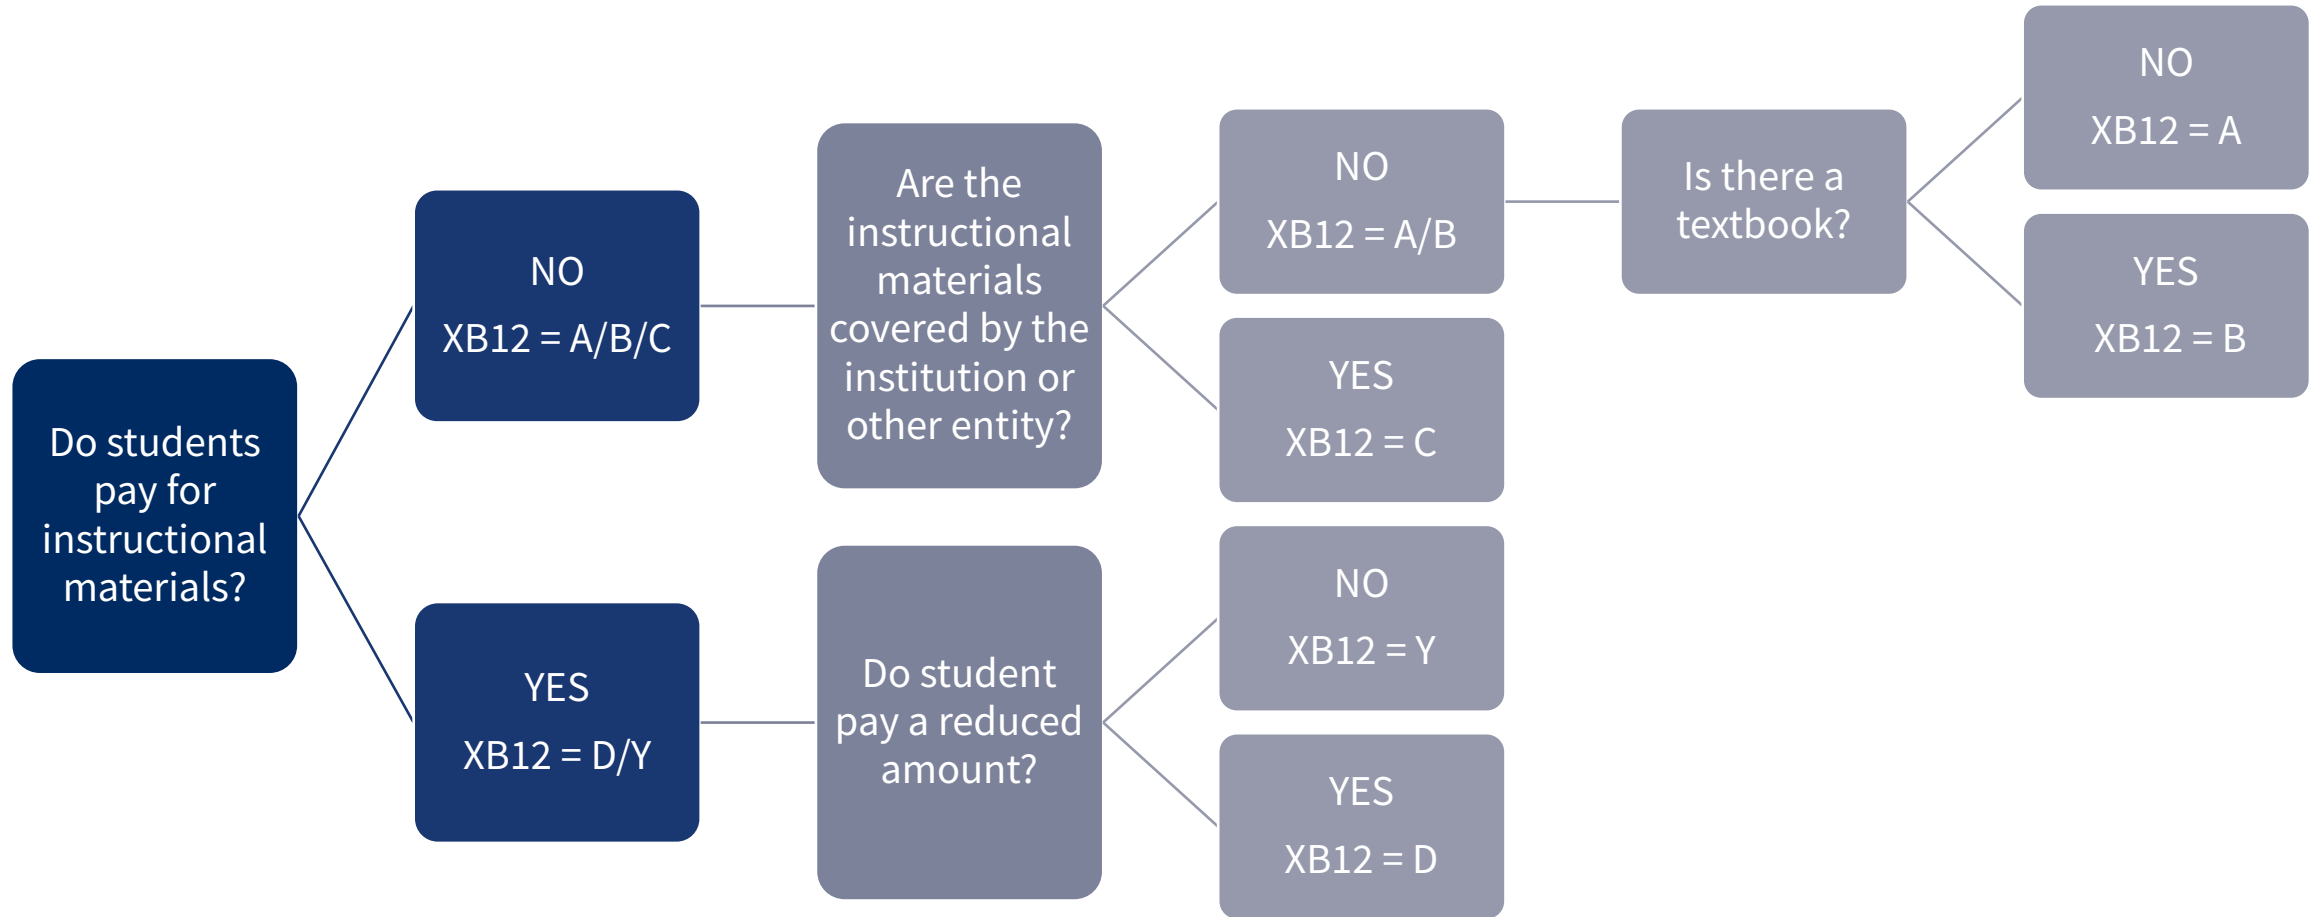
Do students pay for instructional materials?

NO

XB12 = A/B/C

Are the instructional materials covered by the institution or other entity?

NO

XB12 = A/B

Is there a textbook?

NO

XB12 = A

YES

XB12 = B

YES

XB12 = C

YES

XB12 = D/Y

Do student pay a reduced amount?

NO

XB12 = Y

YES

XB12 = D